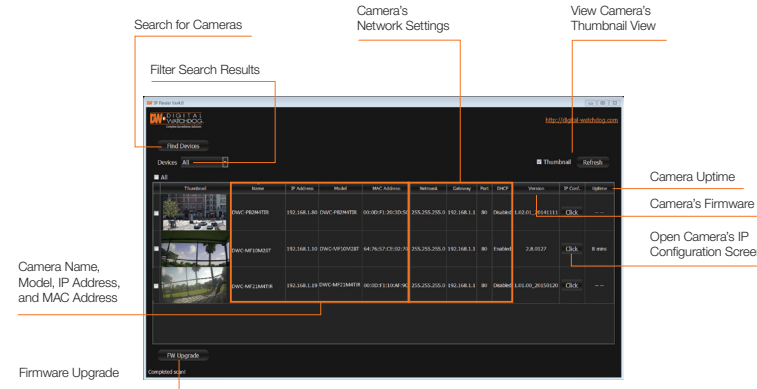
Search for Cameras

Camera's Network Settings

View Camera's Thumbnail View

Filter Search Results

IP Finder toolkit

DW DIGITAL WATCHDOG

http://digital-watchdog.com

Find Devices

Devices All

Thumbnail Refresh

All

| | Thumbnail | Name | IP Address | Model | MAC Address | Netmask | Gateway | Port | DHCP | Version | IP Conf. | Uptime |
|---|---|---|---|---|---|---|---|---|---|---|---|---|
| | | DWC-PB2M4TIR | 192.168.1.80 | DWC-PB2M4TIR | 00:0D:F1:3E:3D:50 | 255.255.255.0 | 192.168.1.1 | 80 | Disabled | 1.02.01_20141111 | Click | --- |
| | | DWC-MF10M2ST | 192.168.1.10 | DWC-MF10M2ST | 64:76:57:C3:02:79 | 255.255.255.0 | 192.168.1.1 | 80 | Enabled | 2.8.0127 | Click | 8 mins |
| | | DWC-MF21M4TIR | 192.168.1.19 | DWC-MF21M4TIR | 00:0D:F1:10:AF:9C | 255.255.255.0 | 192.168.1.1 | 80 | Disabled | 1.01.00_20150120 | Click | --- |

Camera Uptime

Camera's Firmware

Open Camera's IP Configuration Scree

Camera Name, Model, IP Address, and MAC Address

FW Upgrade

Completed scan!

Firmware Upgrade